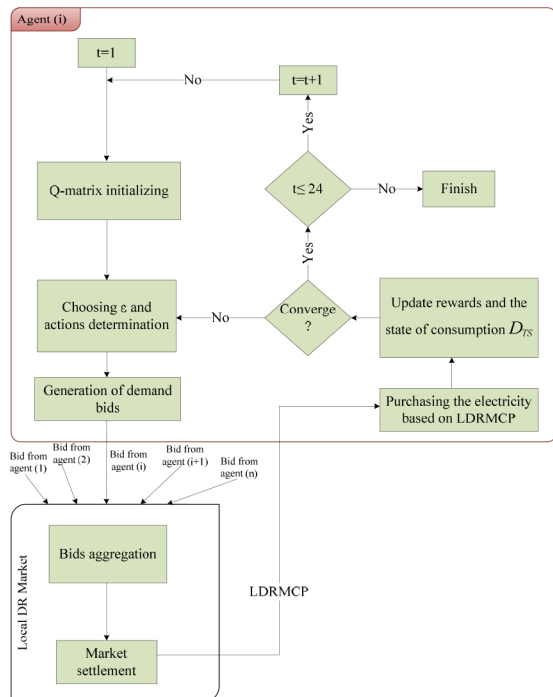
Agent (i)

t=1

No

t=t+1

Yes

t≤ 24

No

Finish

Q-matrix initializing

Yes

Choosing ε and actions determination

No

Converge ?

Update rewards and the state of consumption $D_{TS}$

Generation of demand bids

Purchasing the electricity based on LDRMCP

Bid from agent (1)

Bid from agent (2)

Bid from agent (i)

Bid from agent (i+1)

Bid from agent (n)

Local DR Market

Bids aggregation

LDRMCP

Market settlement